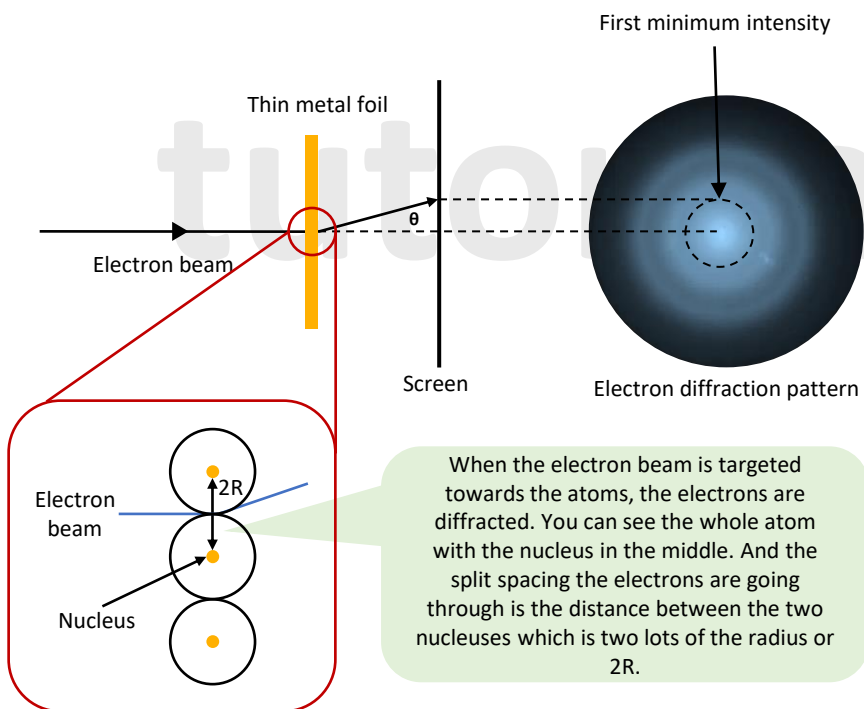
First minimum intensity

Thin metal foil

θ

Electron beam

Screen

Electron diffraction pattern

tutor

2R

Electron beam

Nucleus

When the electron beam is targeted towards the atoms, the electrons are diffracted. You can see the whole atom with the nucleus in the middle. And the split spacing the electrons are going through is the distance between the two nucleuses which is two lots of the radius or 2R.